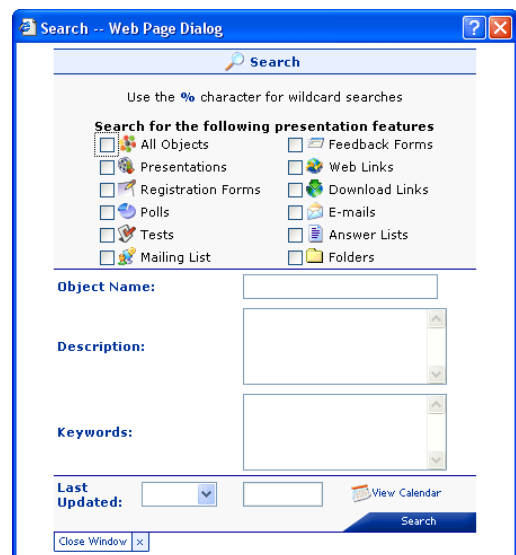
Search -- Web Page Dialog

Search

Use the % character for wildcard searches

Search for the following presentation features

| | |
|---|---|
| All Objects | Feedback Forms |
| Presentations | Web Links |
| Registration Forms | Download Links |
| Polls | E-mails |
| Tests | Answer Lists |
| Mailing List | Folders |

Object Name:

Description:

Keywords:

Last Updated:

View Calendar

Search

Close Window ×